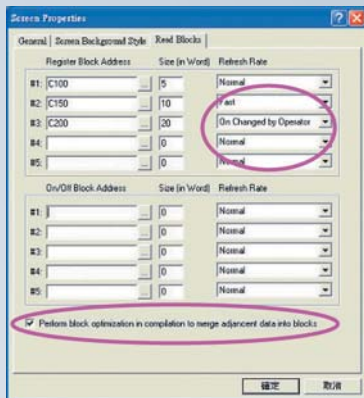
Screen Properties

General | Screen Background Style | Read Blocks

| | Register Block Address | Size (in Word) | Refresh Rate |
|---|---|---|---|
| #1: | C100 | 5 | Normal |
| #2: | C150 | 10 | Fast |
| #3: | C200 | 20 | On Changed by Operator |
| #4: | | 0 | Normal |
| #5: | | 0 | Normal |

| | On/Off Block Address | Size (in Word) | Refresh Rate |
|---|---|---|---|
| #1: | | 0 | Normal |
| #2: | | 0 | Normal |
| #3: | | 0 | Normal |
| #4: | | 0 | Normal |
| #5: | | 0 | Normal |

Perform block optimization in compilation to merge adjancent data into blocks

確定 取消